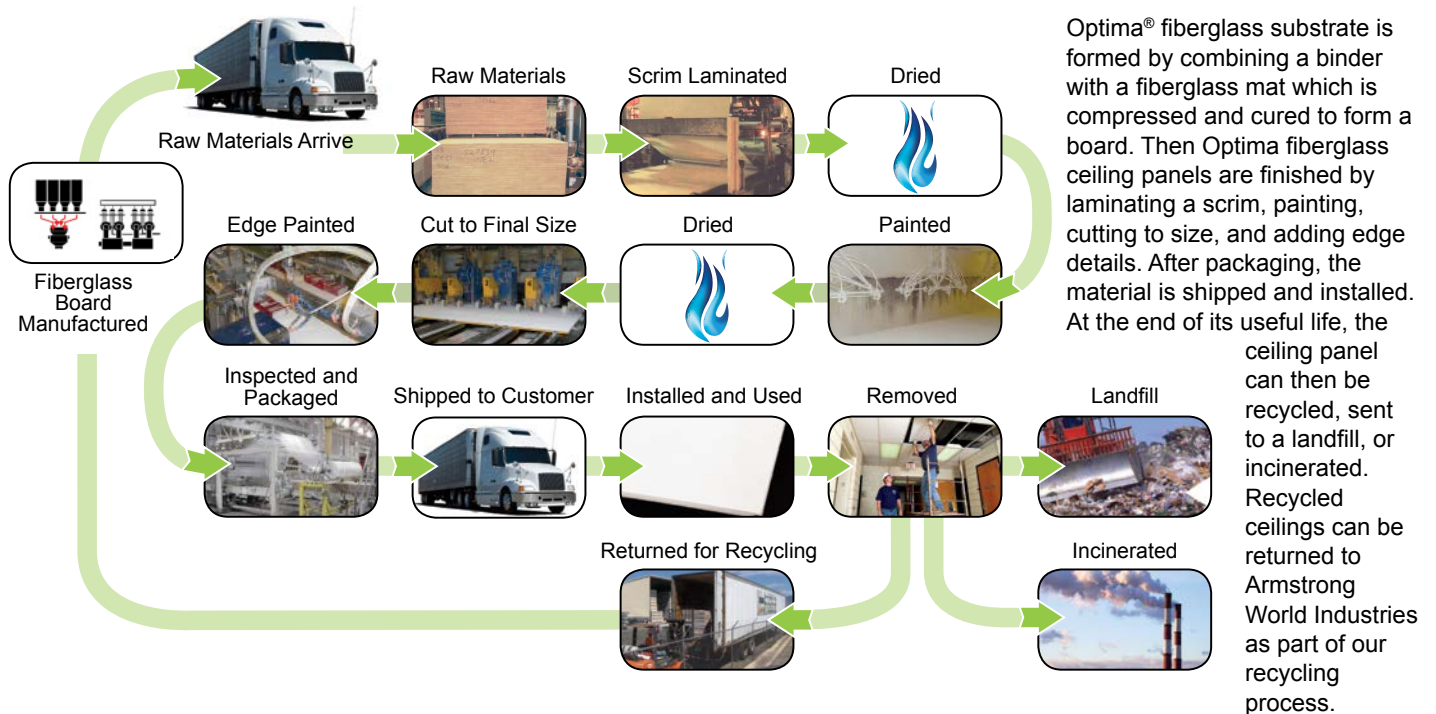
Raw Materials Arrive

Raw Materials

Scrim Laminated

Dried

Fiberglass Board Manufactured

Edge Painted

Cut to Final Size

Dried

Painted

Inspected and Packaged

Shipped to Customer

Installed and Used

Removed

Landfill

Returned for Recycling

Incinerated

Optima® fiberglass substrate is formed by combining a binder with a fiberglass mat which is compressed and cured to form a board. Then Optima fiberglass ceiling panels are finished by laminating a scrim, painting, cutting to size, and adding edge details. After packaging, the material is shipped and installed. At the end of its useful life, the ceiling panel can then be recycled, sent to a landfill, or incinerated. Recycled ceilings can be returned to Armstrong World Industries as part of our recycling process.